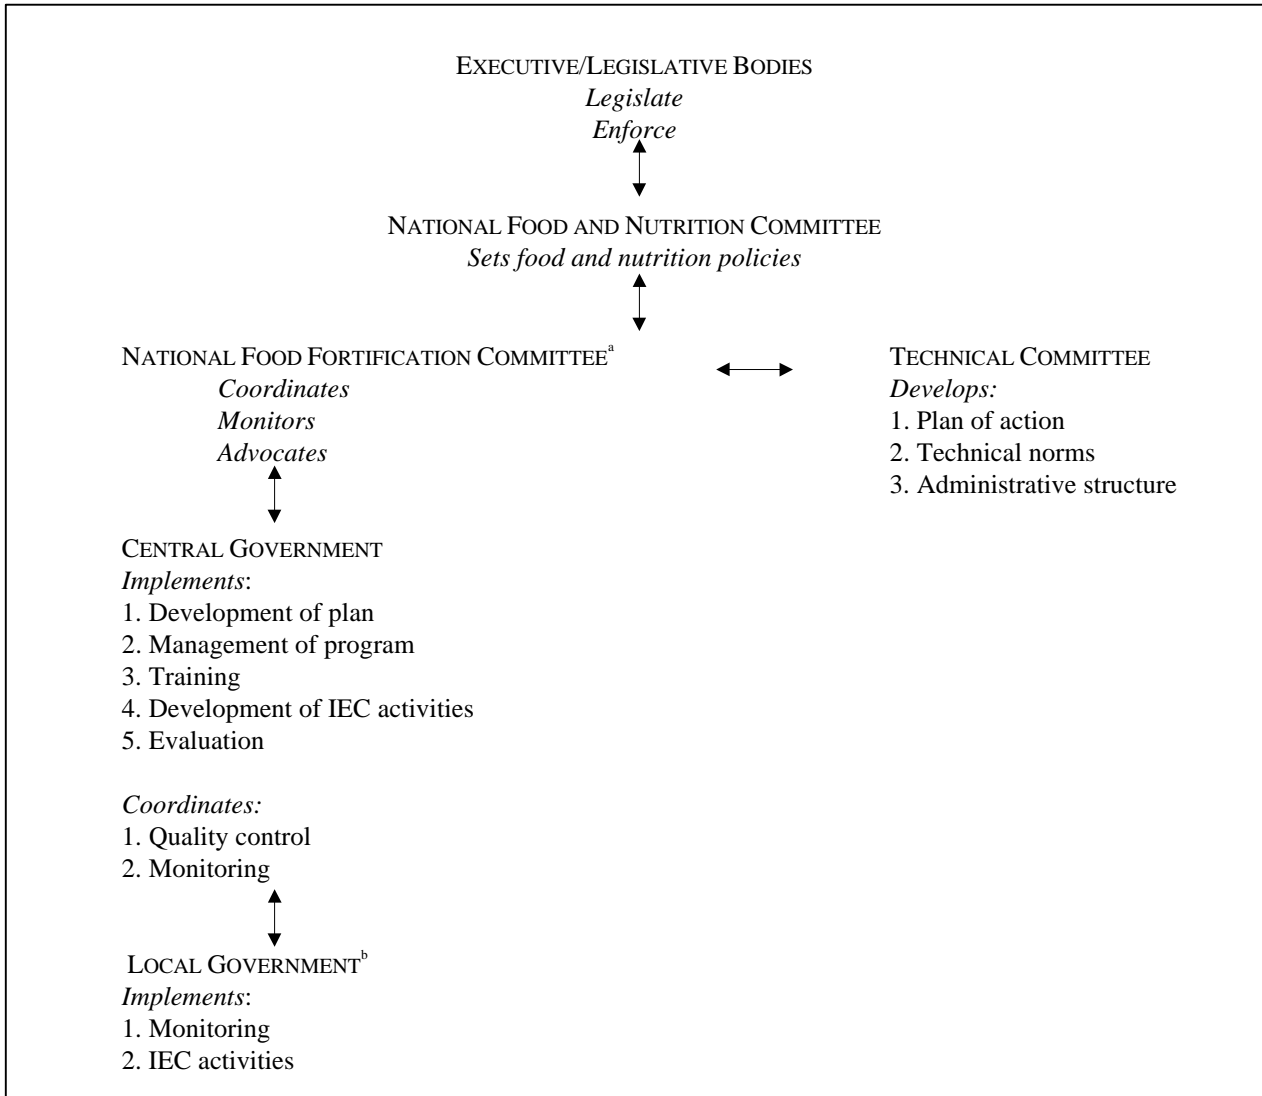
EXECUTIVE/LEGISLATIVE BODIES
*Legislate*
*Enforce*

NATIONAL FOOD AND NUTRITION COMMITTEE
*Sets food and nutrition policies*

NATIONAL FOOD FORTIFICATION COMMITTEE$^{a}$
*Coordinates*
*Monitors*
*Advocates*

TECHNICAL COMMITTEE
*Develops:*
1. Plan of action
2. Technical norms
3. Administrative structure

CENTRAL GOVERNMENT
*Implements*:
1. Development of plan
2. Management of program
3. Training
4. Development of IEC activities
5. Evaluation

*Coordinates:*
1. Quality control
2. Monitoring

LOCAL GOVERNMENT$^{b}$
*Implements*:
1. Monitoring
2. IEC activities